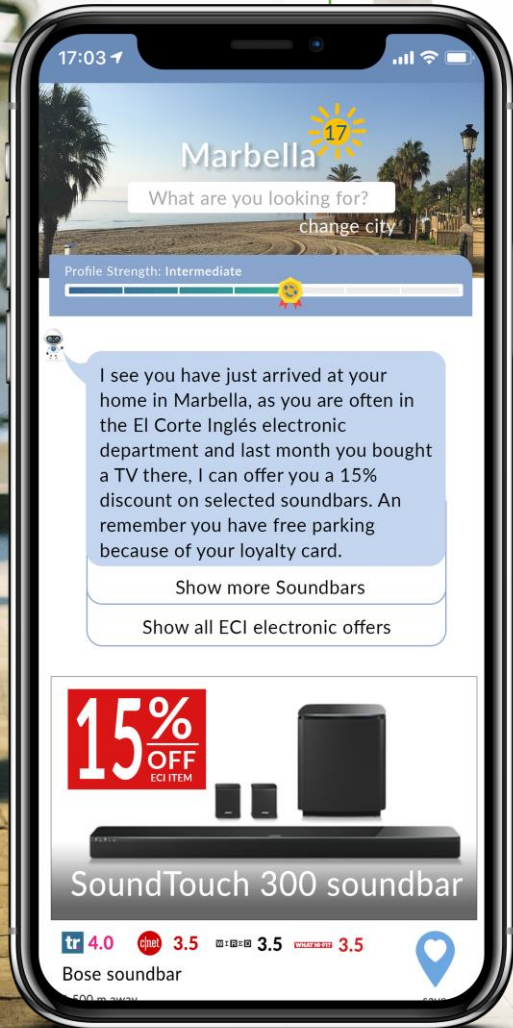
17:03

Marbella 17

What are you looking for?

change city

Profile Strength: Intermediate

I see you have just arrived at your home in Marbella, as you are often in the El Corte Inglés electronic department and last month you bought a TV there, I can offer you a 15% discount on selected soundbars. An remember you have free parking because of your loyalty card.

Show more Soundbars

Show all ECI electronic offers

15% OFF ECI ITEM

SoundTouch 300 soundbar

tr 4.0 cnet 3.5 WIRED 3.5 WHAT HI-FI? 3.5

Bose soundbar

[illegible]500 m away

save